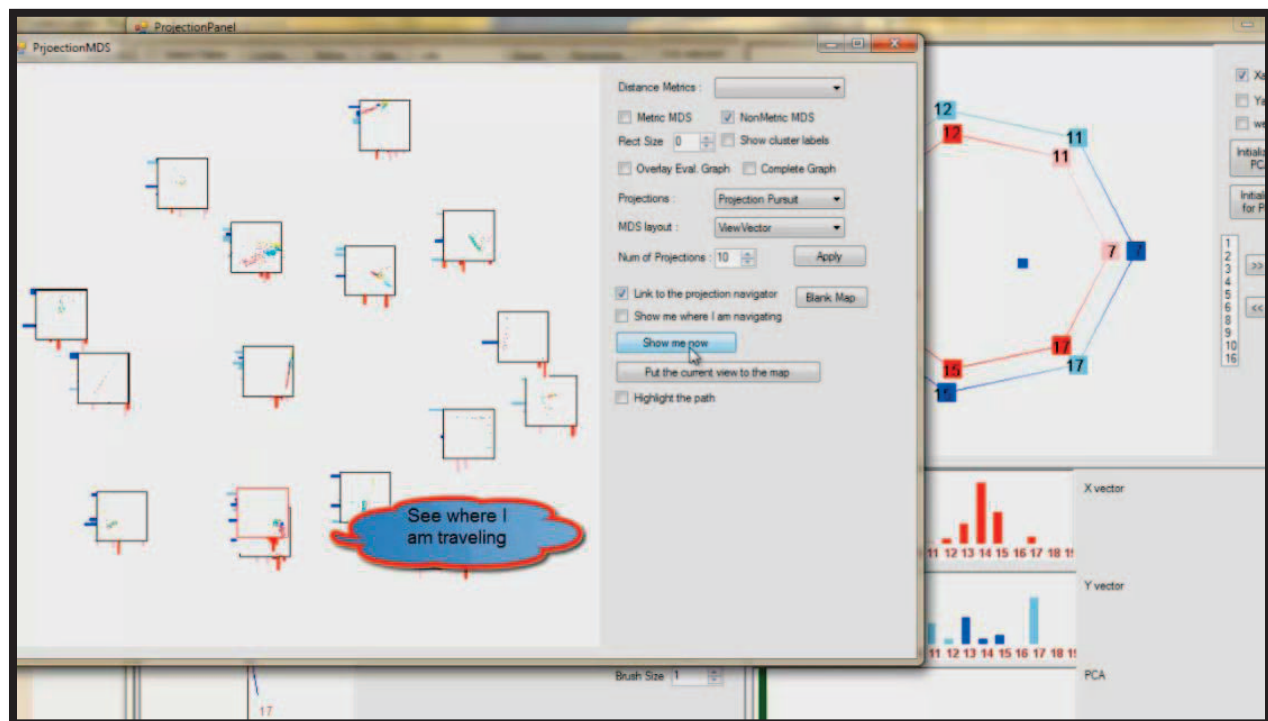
ProjectionPanel

PrjoectionMDS

Distance Metrics :

Metric MDS

NonMetric MDS

Rect Size 0

Show cluster labels

Overlay Eval. Graph

Complete Graph

Projections :

Projection Pursuit

MDS layout :

ViewVector

Num of Projections : 10

Apply

Link to the projection navigator

Blank Map

Show me where I am navigating

Show me now

Put the current view to the map

Highlight the path

See where I am traveling

Brush Size 1

17

12

12

11

11

7

7

17

17

15

15

Xa

Ya

we

Initial PCA

Initial for P

1
2
3
4
5
6
8
9
10
16

>>

<<

X vector

11 12 13 14 15 16 17 18 1

Y vector

11 12 13 14 15 16 17 18 1

PCA